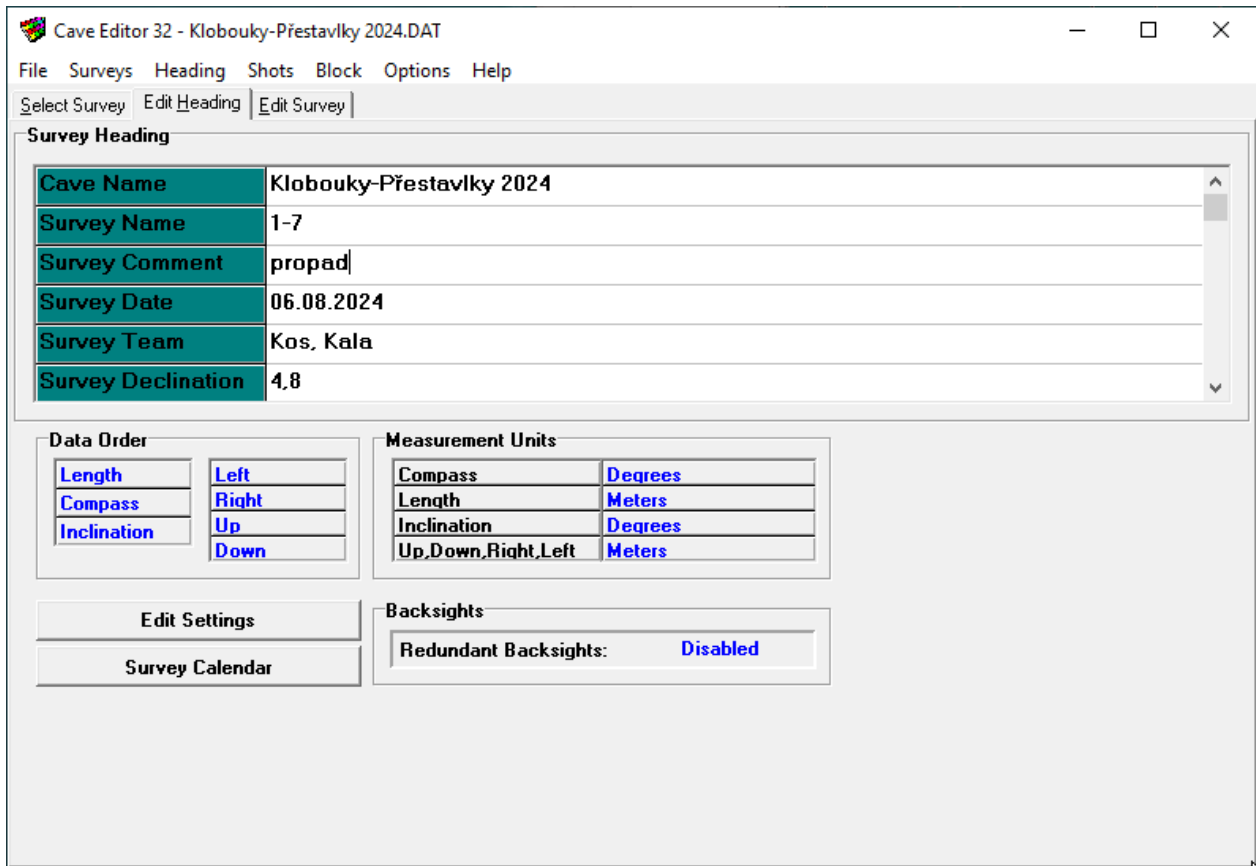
Cave Editor 32 - Klobouky-Přestavlky 2024.DAT

File Surveys Heading Shots Block Options Help

Select Survey | Edit Heading | Edit Survey

Survey Heading

| Cave Name | Klobouky-Přestavlky 2024 |
|---|---|
| Survey Name | 1-7 |
| Survey Comment | propad |
| Survey Date | 06.08.2024 |
| Survey Team | Kos, Kala |
| Survey Declination | 4,8 |

Data Order

| Length | Left |
|---|---|
| Compass | Right |
| Inclination | Up |
| | Down |

Measurement Units

| Compass | Degrees |
|---|---|
| Length | Meters |
| Inclination | Degrees |
| Up,Down,Right,Left | Meters |

Edit Settings

Survey Calendar

Backsights

Redundant Backsights: Disabled